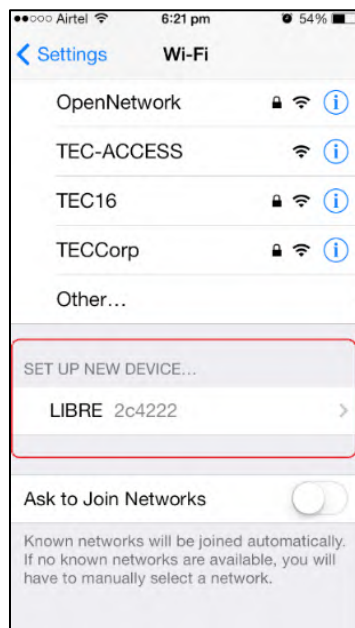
Airtel 6:21 pm 54%

Settings Wi-Fi

OpenNetwork

TEC-ACCESS

TEC16

TECCorp

Other...

SET UP NEW DEVICE...

LIBRE 2c4222

Ask to Join Networks

Known networks will be joined automatically. If no known networks are available, you will have to manually select a network.